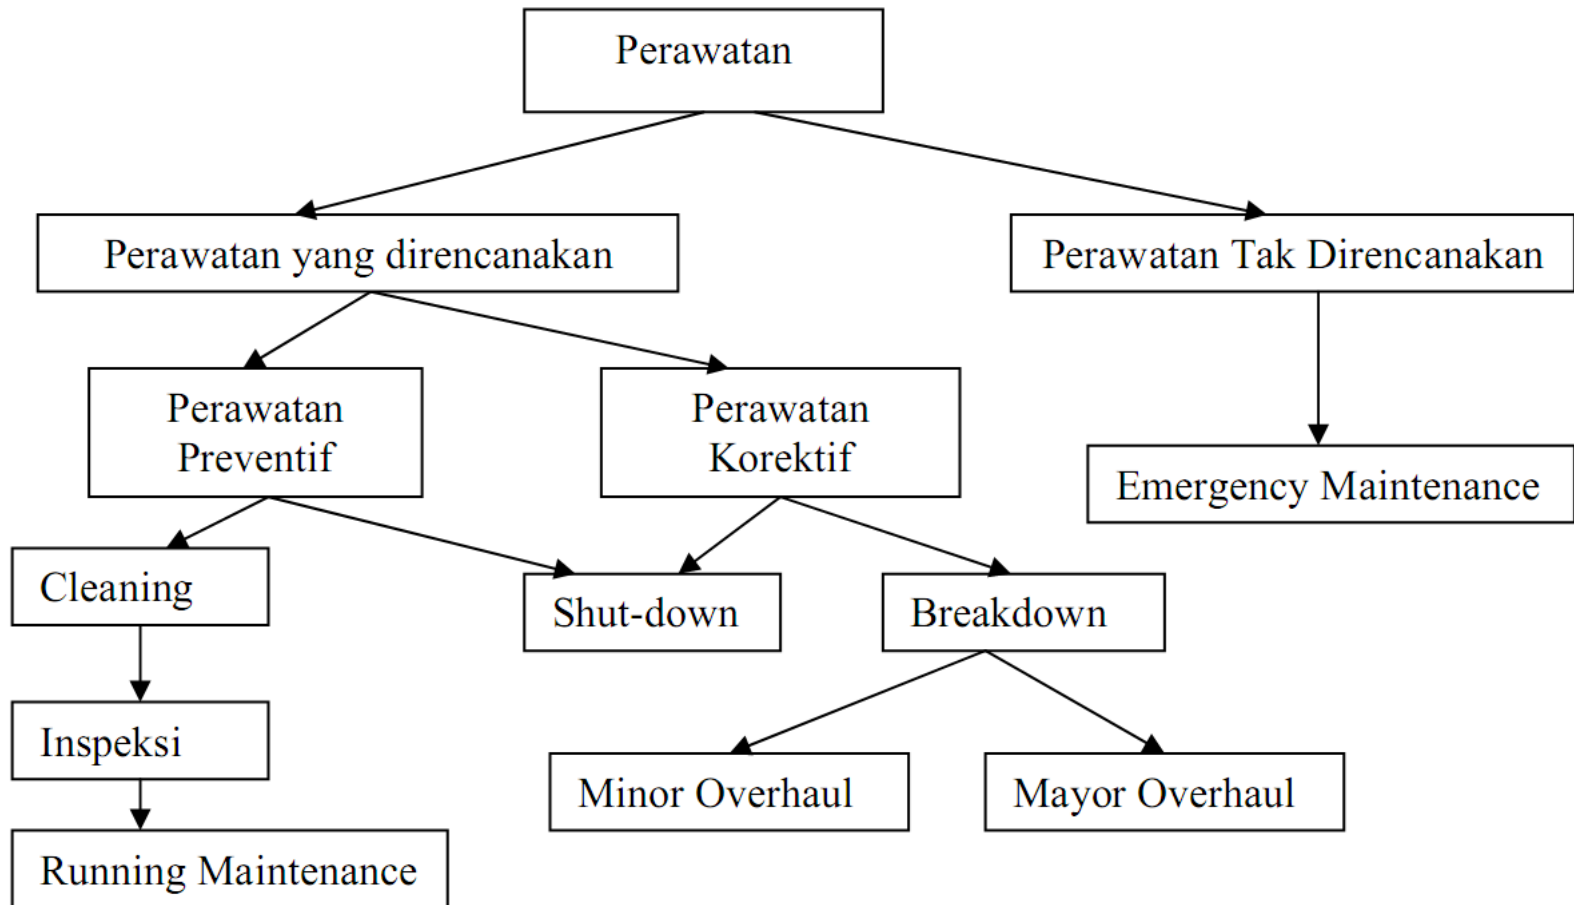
Perawatan

Perawatan yang direncanakan

Perawatan Tak Direncanakan

Perawatan Preventif

Perawatan Korektif

Emergency Maintenance

Cleaning

Shut-down

Breakdown

Inspeksi

Minor Overhaul

Mayor Overhaul

Running Maintenance